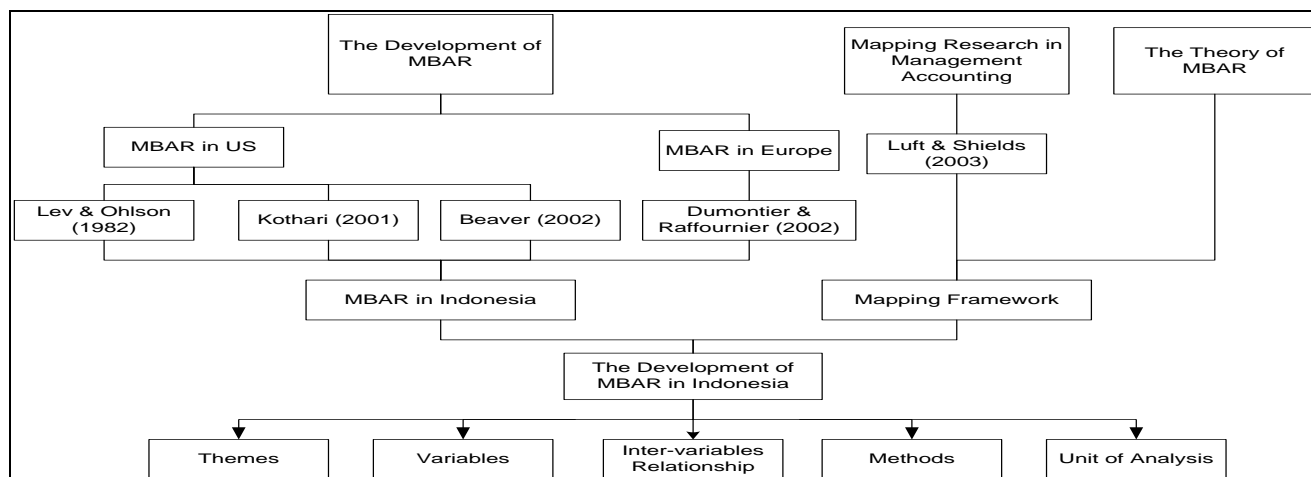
The Development of MBAR

Mapping Research in Management Accounting

The Theory of MBAR

MBAR in US

MBAR in Europe

Luft & Shields (2003)

Lev & Ohlson (1982)

Kothari (2001)

Beaver (2002)

Dumontier & Raffournier (2002)

MBAR in Indonesia

Mapping Framework

The Development of MBAR in Indonesia

Themes

Variables

Inter-variables Relationship

Methods

Unit of Analysis